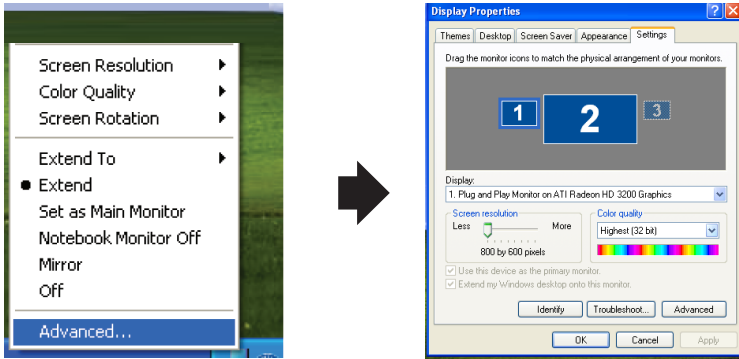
Screen Resolution
Color Quality
Screen Rotation
Extend To
Extend
Set as Main Monitor
Notebook Monitor Off
Mirror
Off
Advanced...

Display Properties
Themes | Desktop | Screen Saver | Appearance | Settings
Drag the monitor icons to match the physical arrangement of your monitors.
1
2
3
Display:
1. Plug and Play Monitor on ATI Radeon HD 3200 Graphics
Screen resolution
Less
More
800 by 600 pixels
Color quality
Highest (32 bit)
Use this device as the primary monitor.
Extend my Windows desktop onto this monitor.
Identify
Troubleshoot...
Advanced
OK
Cancel
Apply